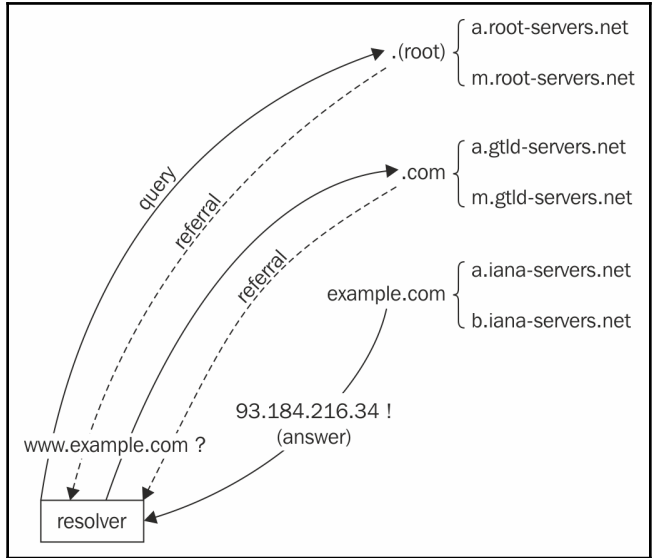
.(root)

a.root-servers.net

m.root-servers.net

query

referral

.com

a.gtld-servers.net

m.gtld-servers.net

referral

example.com

a.iana-servers.net

b.iana-servers.net

93.184.216.34 !
(answer)

www.example.com ?

resolver